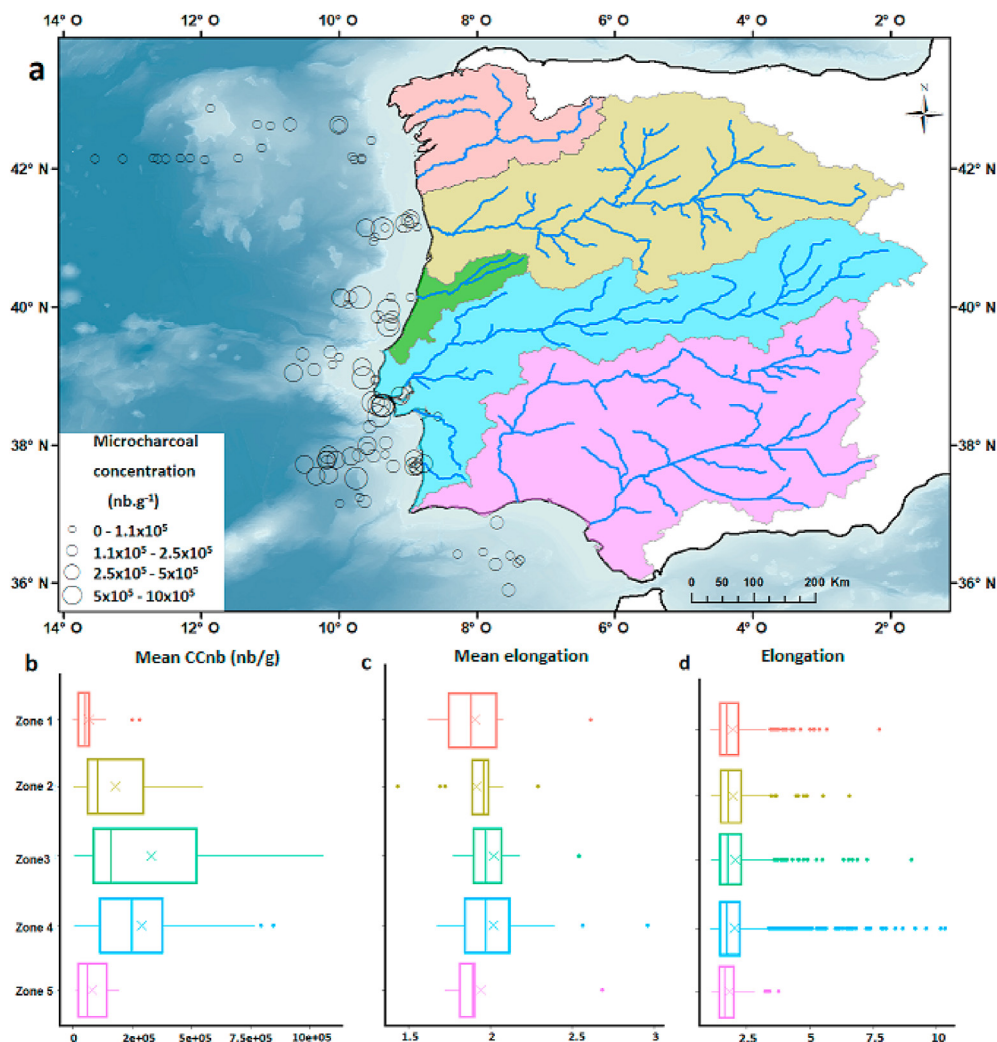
14° O 12° O 10° O 8° O 6° O 4° O 2° O

a

N

42° N 42° N

40° N 40° N

38° N 38° N

36° N 36° N

Microcharcoal concentration (nb.g$^{-1}$)

0 - 1.1x10$^5$

1.1x10$^5$ - 2.5x10$^5$

2.5x10$^5$ - 5x10$^5$

5x10$^5$ - 10x10$^5$

0 50 100 200 Km

14° O 12° O 10° O 8° O 6° O 4° O 2° O

b Mean CCnb (nb/g)

c Mean elongation

d Elongation

Zone 1

Zone 2

Zone3

Zone 4

Zone 5

0 2e+05 5e+05 7.5e+05 10e+05

1.5 2 2.5 3

2.5 5 7.5 10